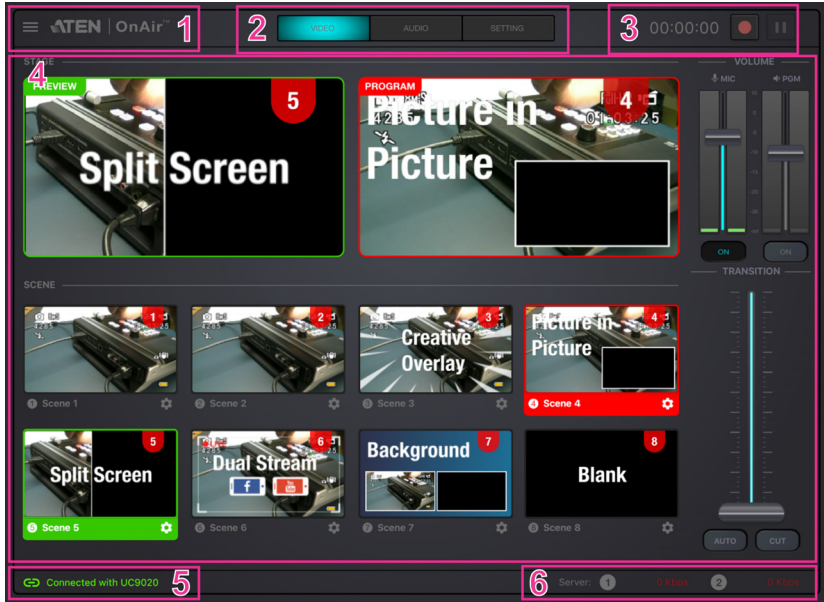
ATEN | OnAir™ 1

2 VIDEO AUDIO SETTING

3 00:00:00

4 STAGE

PREVIEW 5

Split Screen

PROGRAM 4

Picture in Picture

VOLUME

MIC PGM

ON ON

TRANSITION

SCENE

1 Scene 1

2 Scene 2

3 Creative Overlay Scene 3

4 Picture in Picture Scene 4

5 Split Screen Scene 5

6 Dual Stream Scene 6

7 Background Scene 7

8 Blank Scene 8

AUTO CUT

Connected with UC9020 5

6 Server: 1 0 Kbps 2 0 Kbps